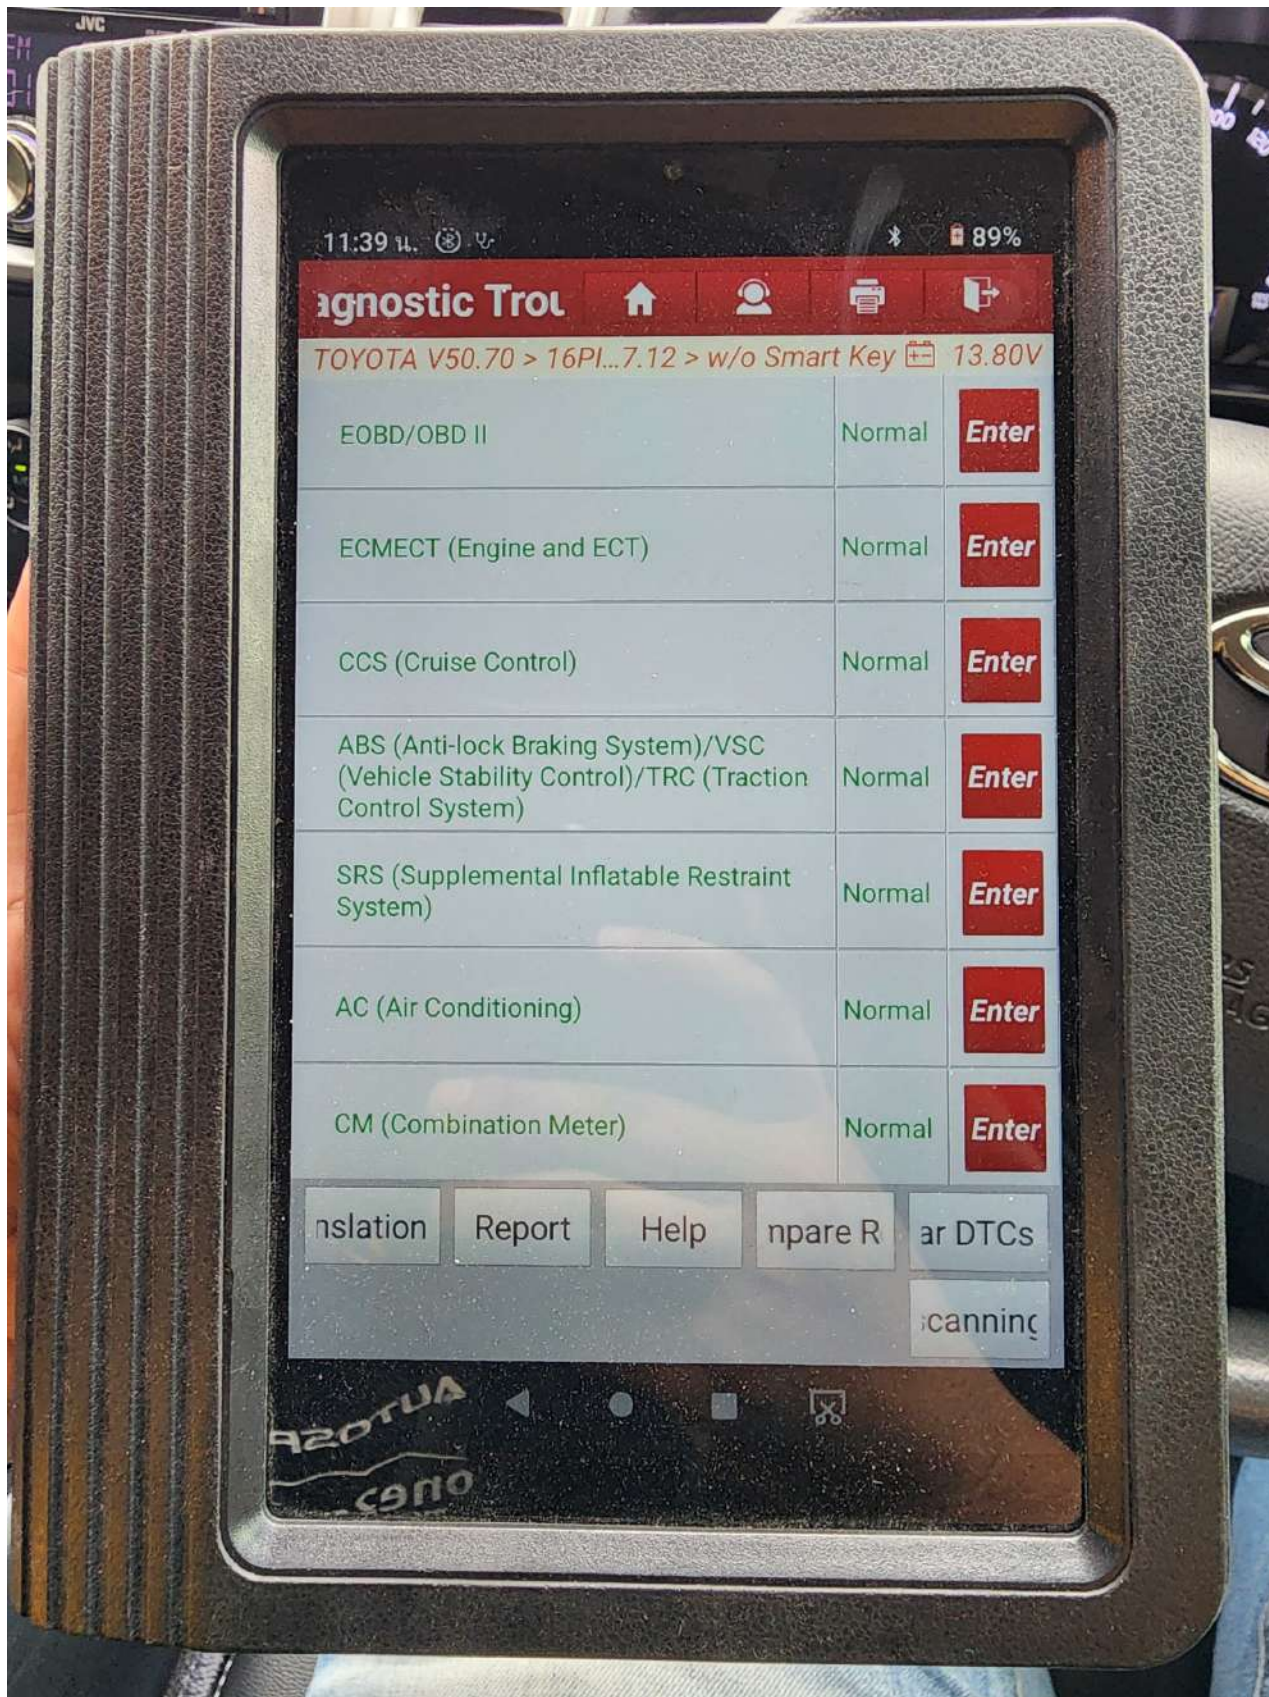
JVC

11:39 น.

89%

ıgnostic Trou

TOYOTA V50.70 > 16PI...7.12 > w/o Smart Key 13.80V

| | | |
|---|---|---|
| EOBD/OBD II | Normal | Enter |
| ECMECT (Engine and ECT) | Normal | Enter |
| CCS (Cruise Control) | Normal | Enter |
| ABS (Anti-lock Braking System)/VSC (Vehicle Stability Control)/TRC (Traction Control System) | Normal | Enter |
| SRS (Supplemental Inflatable Restraint System) | Normal | Enter |
| AC (Air Conditioning) | Normal | Enter |
| CM (Combination Meter) | Normal | Enter |

nslation Report Help npare R ar DTCs

canninc

AUTOSA